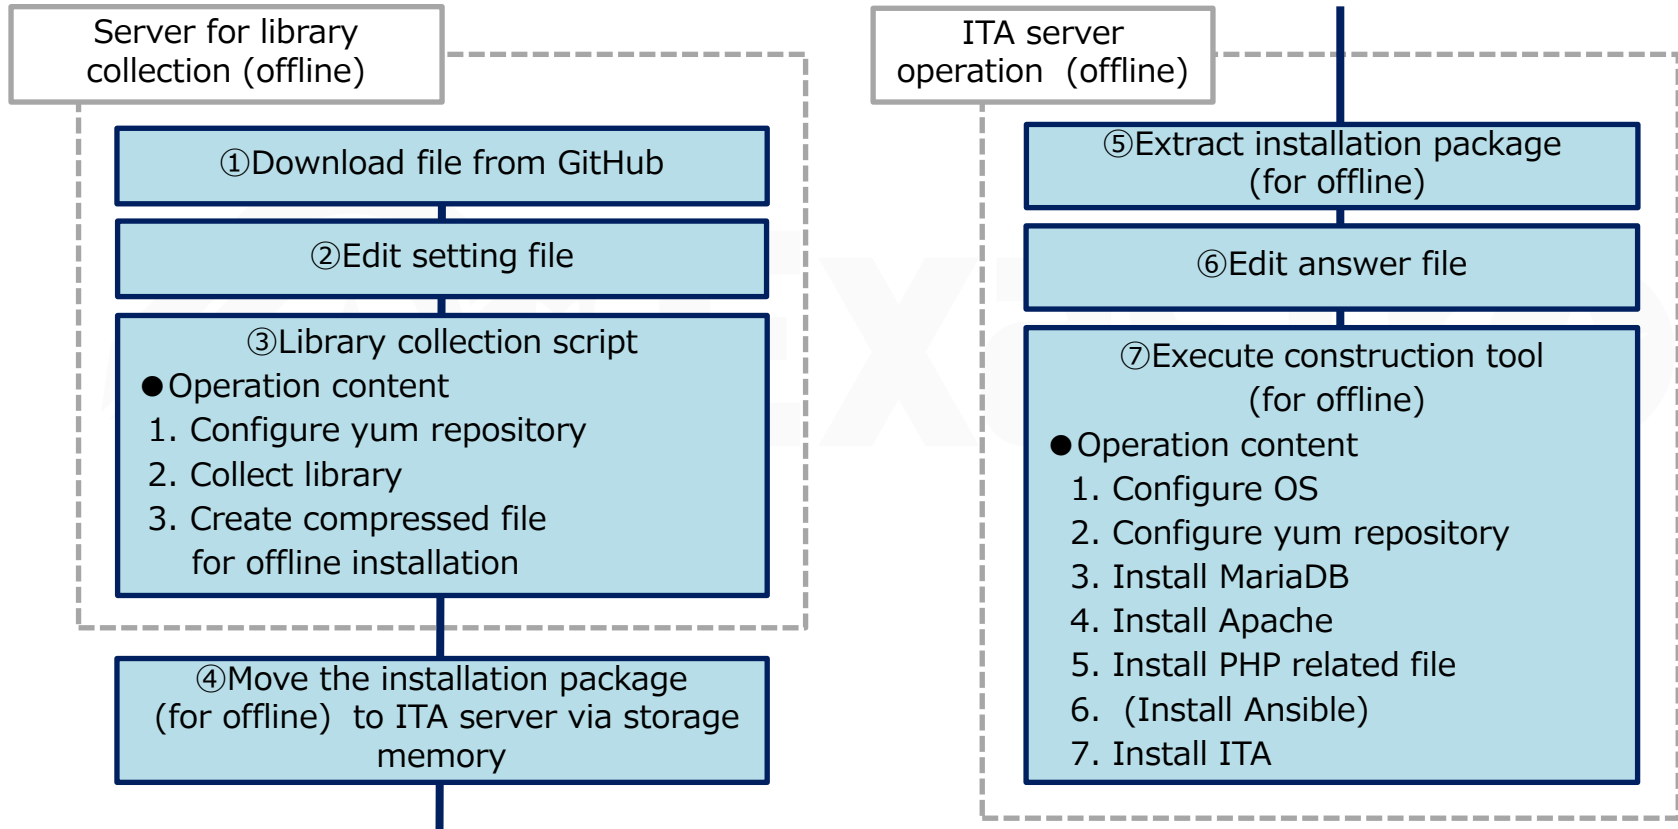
Server for library collection (offline)

①Download file from GitHub

②Edit setting file

③Library collection script
●Operation content
1. Configure yum repository
2. Collect library
3. Create compressed file for offline installation

④Move the installation package (for offline) to ITA server via storage memory

ITA server operation (offline)

⑤Extract installation package (for offline)

⑥Edit answer file

⑦Execute construction tool (for offline)
●Operation content
1. Configure OS
2. Configure yum repository
3. Install MariaDB
4. Install Apache
5. Install PHP related file
6. (Install Ansible)
7. Install ITA